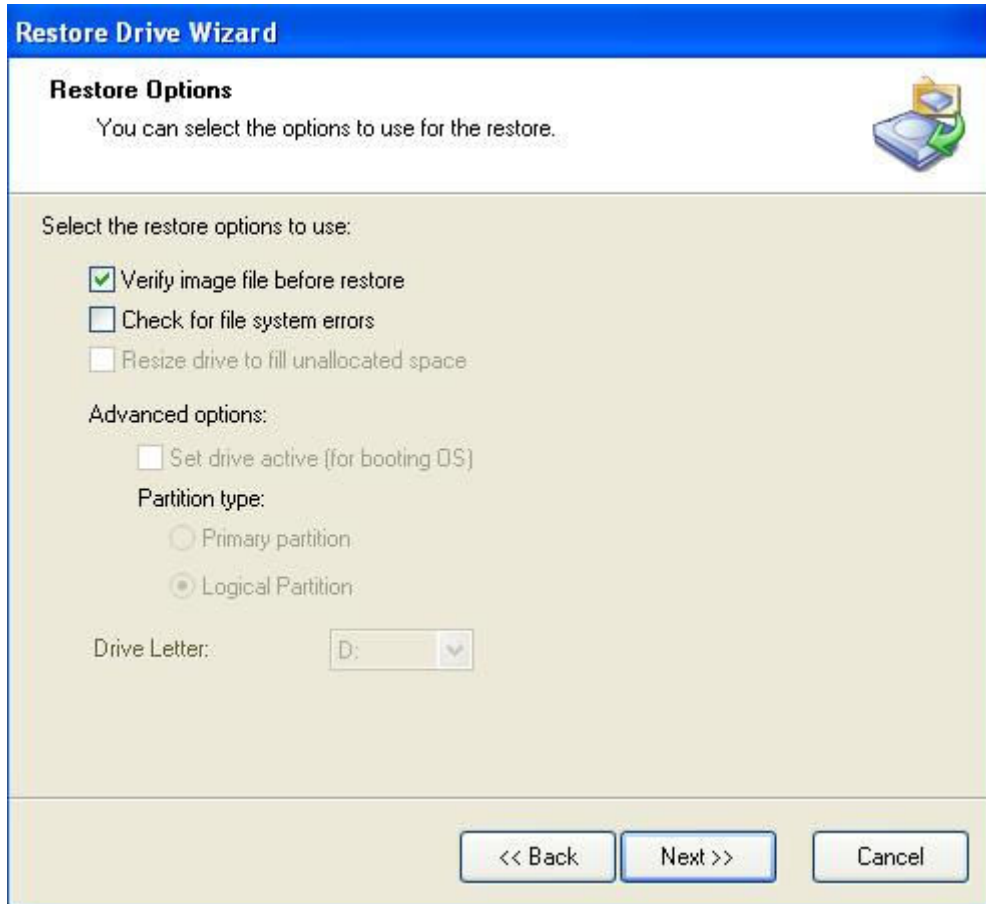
Restore Drive Wizard

Restore Options

You can select the options to use for the restore.

Select the restore options to use:

Verify image file before restore

Check for file system errors

Resize drive to fill unallocated space

Advanced options:

Set drive active (for booting OS)

Partition type:

Primary partition

Logical Partition

Drive Letter: D:

<< Back Next >> Cancel